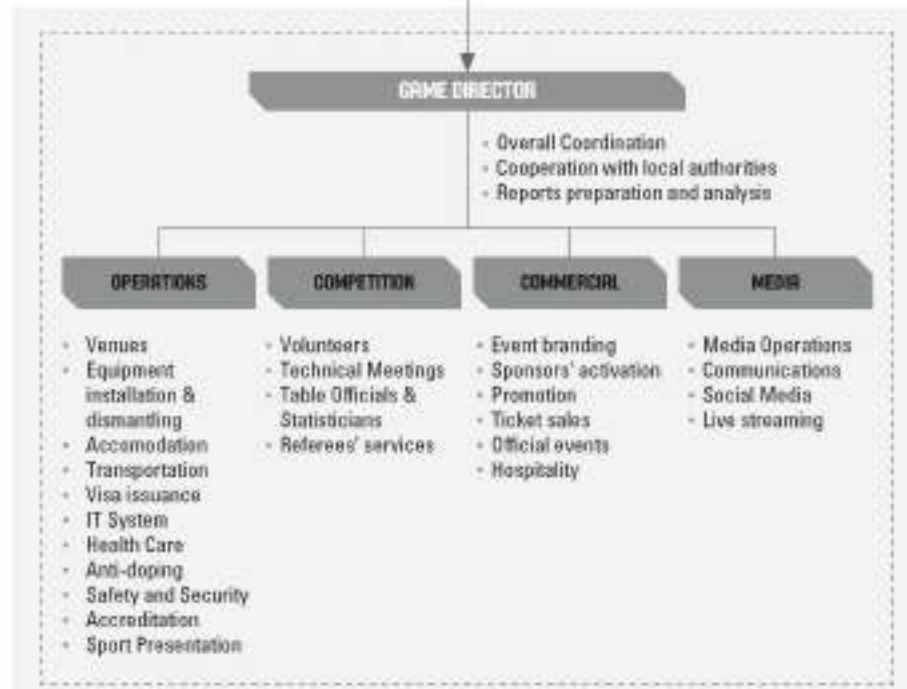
GAME DIRECTOR

- Overall Coordination
- Cooperation with local authorities
- Reports preparation and analysis

OPERATIONS

- Venues
- Equipment installation & dismantling
- Accomodation
- Transportation
- Visa issuance
- IT System
- Health Care
- Anti-doping
- Safety and Security
- Accreditation
- Sport Presentation

COMPETITION

- Volunteers
- Technical Meetings
- Table Officials & Statisticians
- Referees' services

COMMERCIAL

- Event branding
- Sponsors' activation
- Promotion
- Ticket sales
- Official events
- Hospitality

MEDIA

- Media Operations
- Communications
- Social Media
- Live streaming